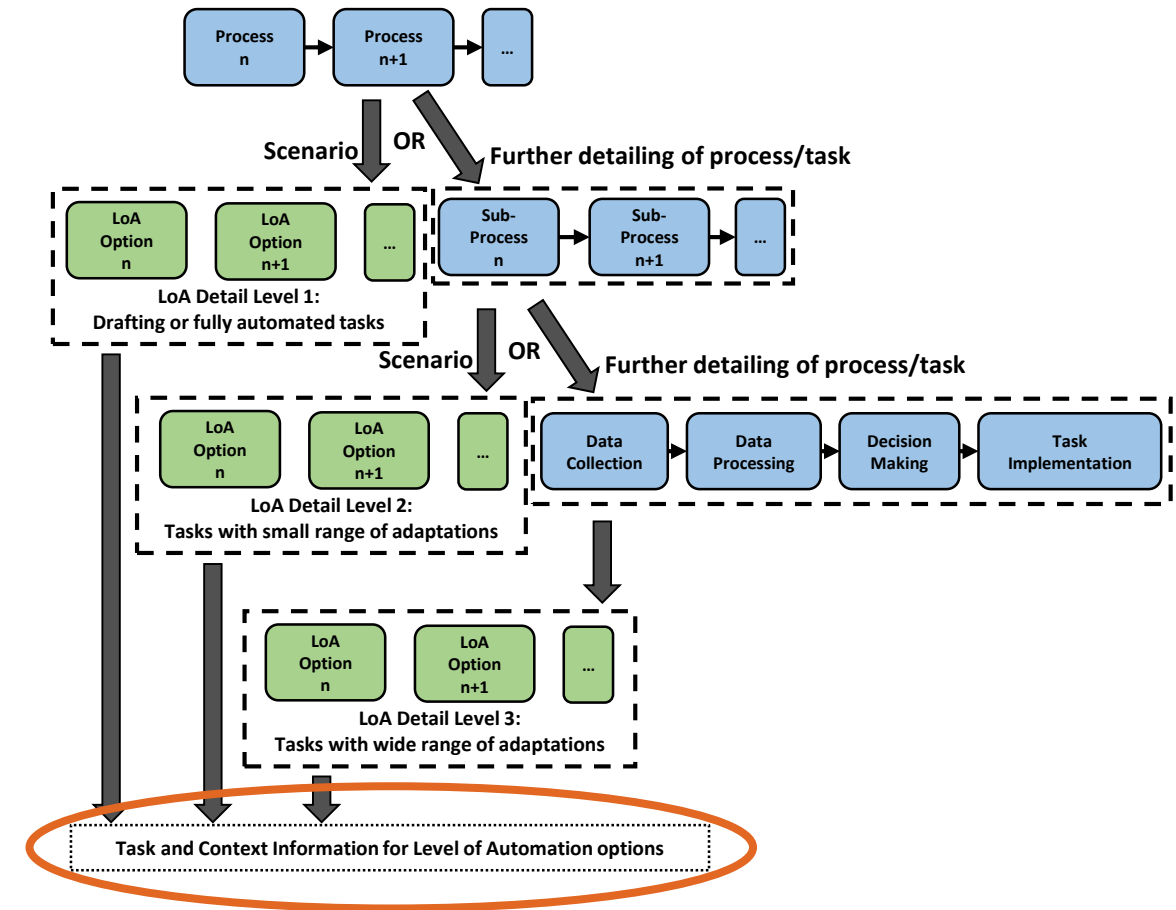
Process n

Process n+1

...

Scenario

OR

Further detailing of process/task

LoA Option n

LoA Option n+1

...

LoA Detail Level 1:
Drafting or fully automated tasks

Sub-Process n

Sub-Process n+1

...

Scenario

OR

Further detailing of process/task

LoA Option n

LoA Option n+1

...

LoA Detail Level 2:
Tasks with small range of adaptations

Data Collection

Data Processing

Decision Making

Task Implementation

LoA Option n

LoA Option n+1

...

LoA Detail Level 3:
Tasks with wide range of adaptations

Task and Context Information for Level of Automation options